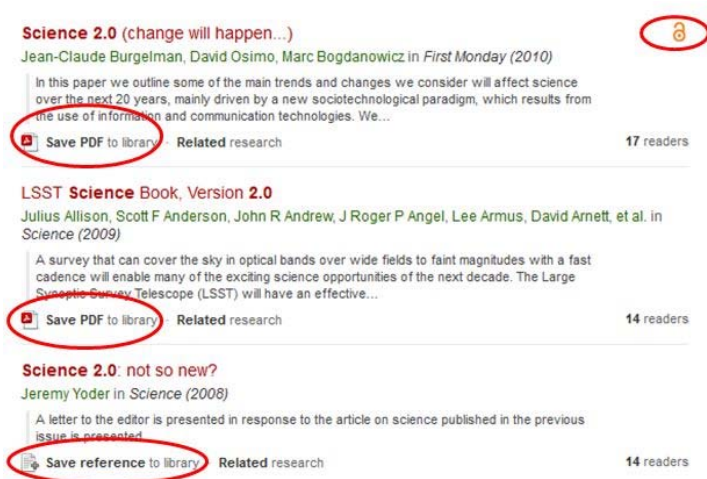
Science 2.0 (change will happen...)

Jean-Claude Burgelman, David Osimo, Marc Bogdanowicz in First Monday (2010)

In this paper we outline some of the main trends and changes we consider will affect science over the next 20 years, mainly driven by a new sociotechnological paradigm, which results from the use of information and communication technologies. We...

Save PDF to library · Related research

17 readers

LSST Science Book, Version 2.0

Julius Allison, Scott F Anderson, John R Andrew, J Roger P Angel, Lee Armus, David Arnett, et al. in Science (2009)

A survey that can cover the sky in optical bands over wide fields to faint magnitudes with a fast cadence will enable many of the exciting science opportunities of the next decade. The Large Synoptic Survey Telescope (LSST) will have an effective...

Save PDF to library · Related research

14 readers

Science 2.0: not so new?

Jeremy Yoder in Science (2008)

A letter to the editor is presented in response to the article on science published in the previous issue is presented.

Save reference to library · Related research

14 readers